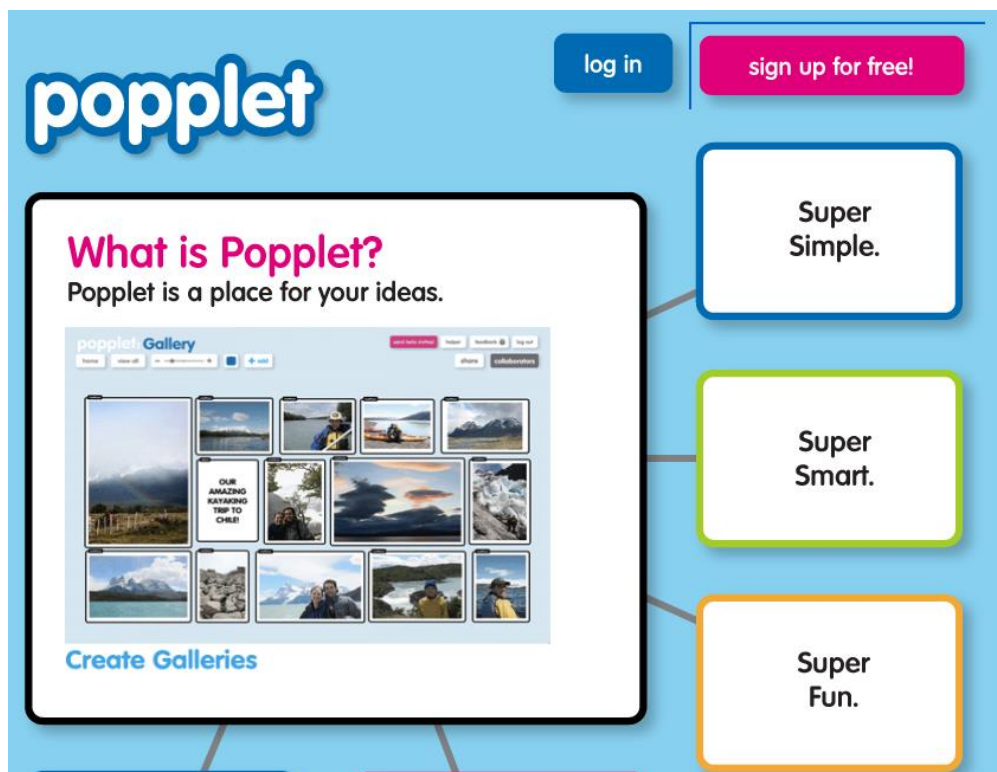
popplet

log in

sign up for free!

What is Popplet?

Popplet is a place for your ideas.

popplet Gallery

home

view all

add

send beta invites

helper

feedback

log out

share

collaborators

OUR AMAZING KAYAKING TRIP TO CHILE!

Create Galleries

Super Simple.

Super Smart.

Super Fun.